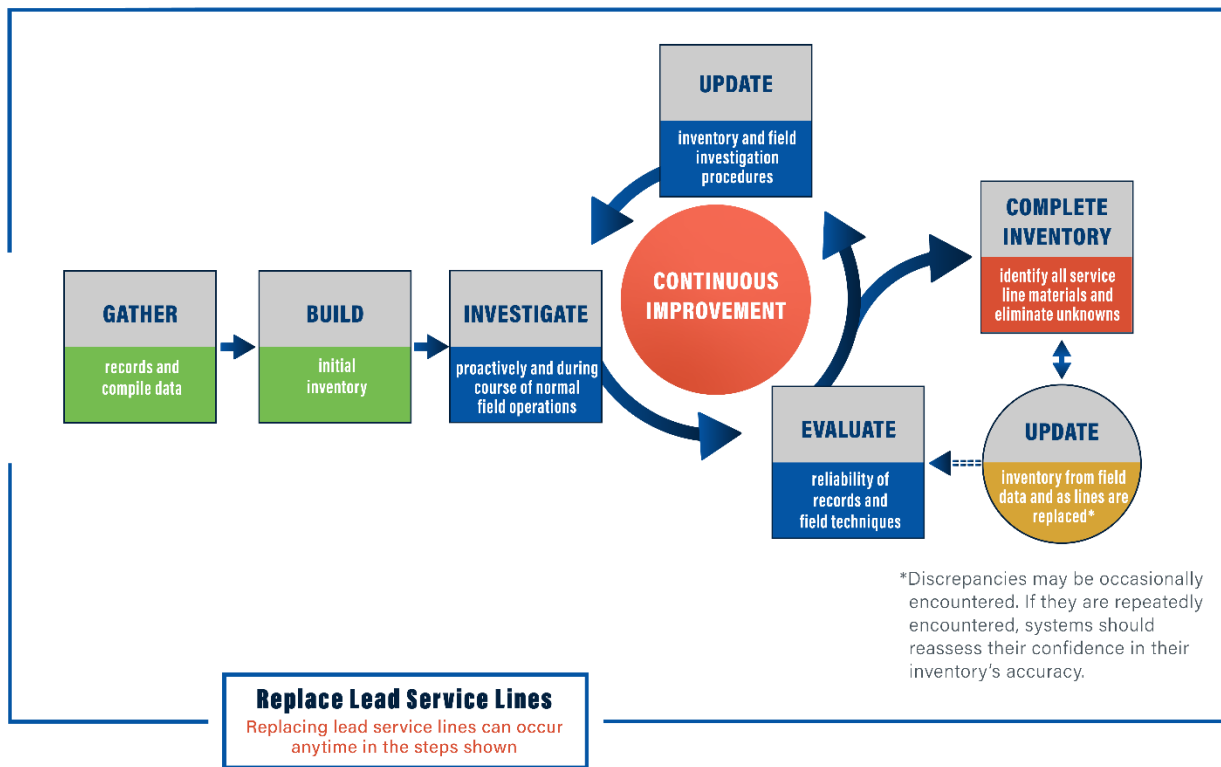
UPDATE
inventory and field investigation procedures

CONTINUOUS IMPROVEMENT

COMPLETE INVENTORY
identify all service line materials and eliminate unknowns

GATHER
records and compile data

BUILD
initial inventory

INVESTIGATE
proactively and during course of normal field operations

EVALUATE
reliability of records and field techniques

UPDATE
inventory from field data and as lines are replaced*

*Discrepancies may be occasionally encountered. If they are repeatedly encountered, systems should reassess their confidence in their inventory's accuracy.

Replace Lead Service Lines
Replacing lead service lines can occur anytime in the steps shown